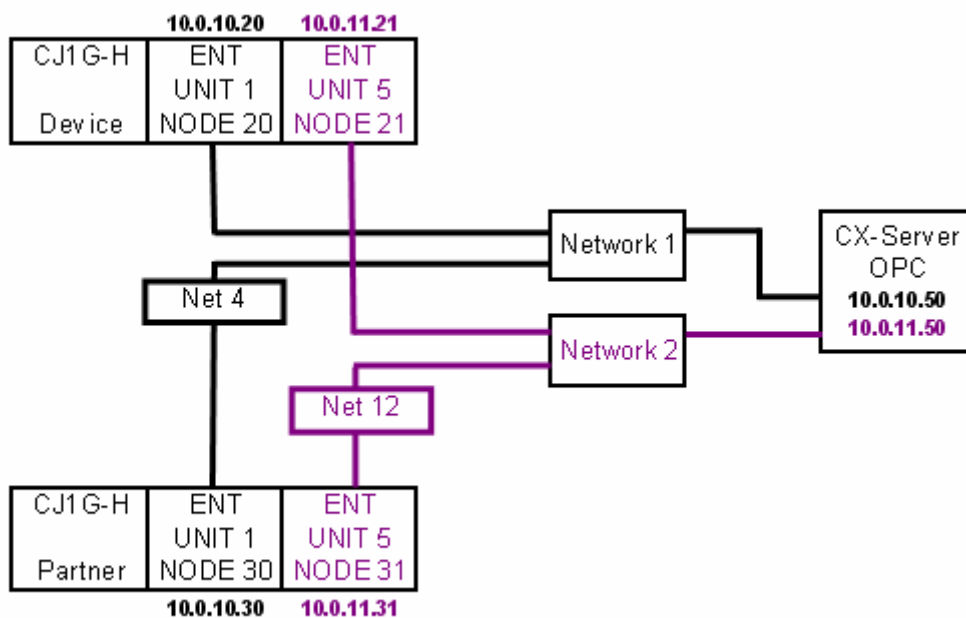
10.0.10.20
10.0.11.21

CJ1G-H
Device

ENT
UNIT 1
NODE 20

ENT
UNIT 5
NODE 21

Network 1

CX-Server
OPC
10.0.10.50
10.0.11.50

Net 4

Network 2

Net 12

CJ1G-H
Partner

ENT
UNIT 1
NODE 30

ENT
UNIT 5
NODE 31

10.0.10.30
10.0.11.31